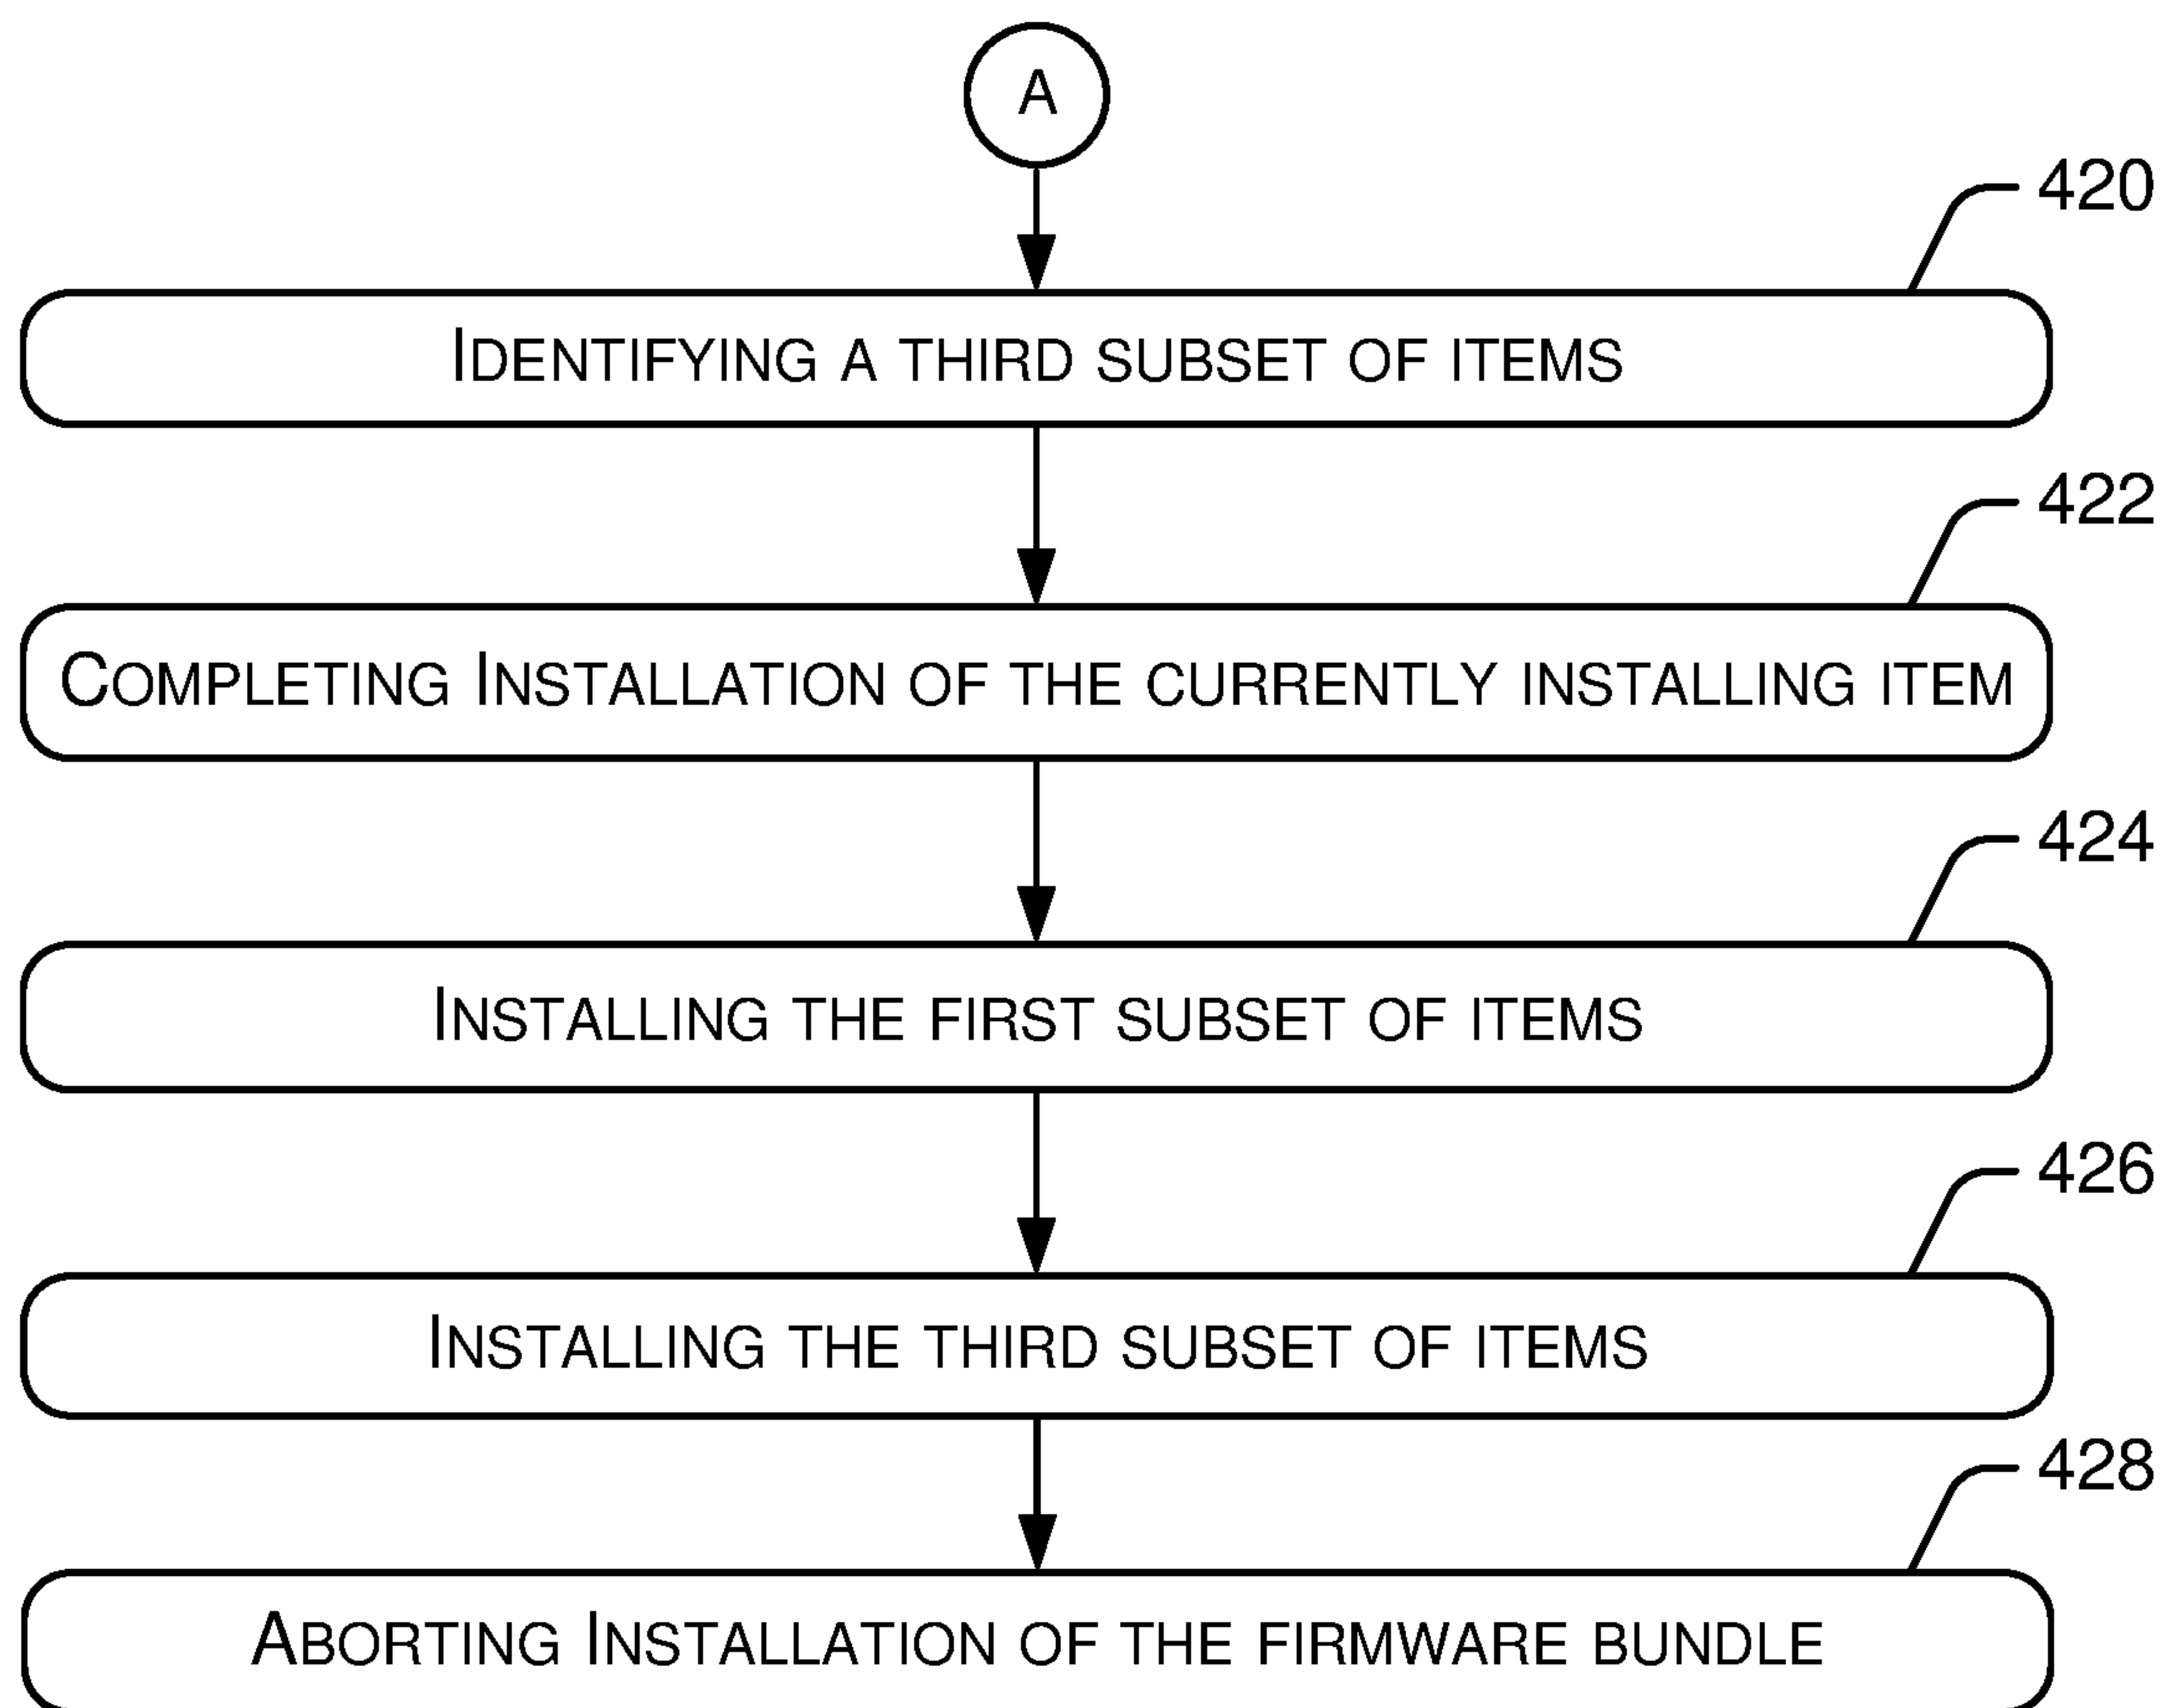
A

420

Identifying a third subset of items

422

Completing Installation of the currently installing item

424

Installing the first subset of items

426

Installing the third subset of items

428

Aborting Installation of the firmware bundle